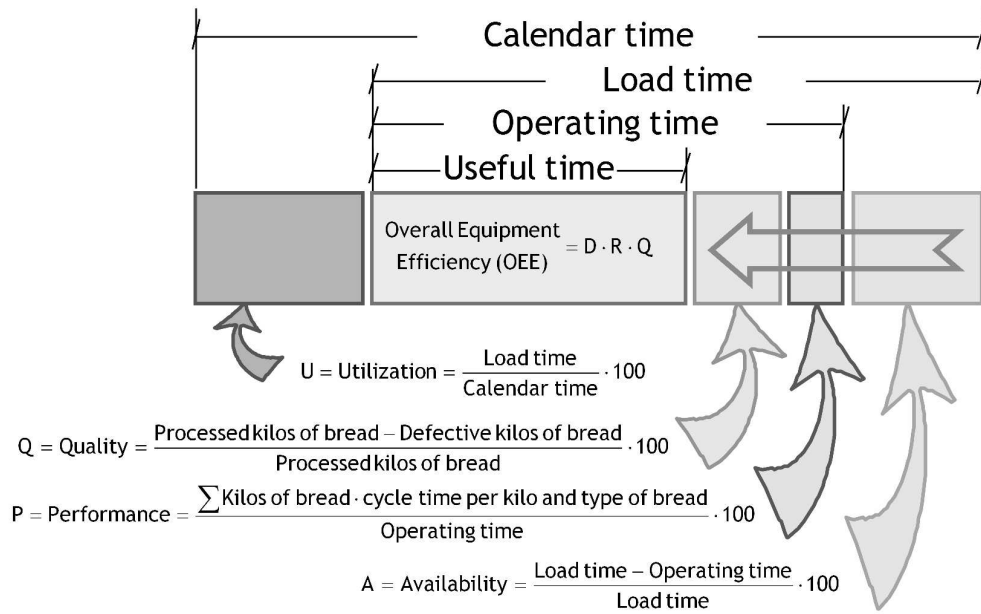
Calendar time

Load time

Operating time

Useful time

Overall Equipment Efficiency (OEE) $= D \cdot R \cdot Q$

$U = \text{Utilization} = \frac{\text{Load time}}{\text{Calendar time}} \cdot 100$

$Q = \text{Quality} = \frac{\text{Processed kilos of bread} - \text{Defective kilos of bread}}{\text{Processed kilos of bread}} \cdot 100$

$P = \text{Performance} = \frac{\sum \text{Kilos of bread} \cdot \text{cycle time per kilo and type of bread}}{\text{Operating time}} \cdot 100$

$A = \text{Availability} = \frac{\text{Load time} - \text{Operating time}}{\text{Load time}} \cdot 100$